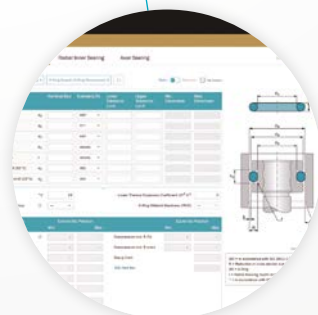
Radial Inner Sealing
Axial Sealing

Nominal Size
Tolerance
Lower Deviation
Upper Deviation
Min Dimension
Max Dimension

Linear Thermal Expansion Coefficient
O-Ring Material Hardness (IRHD)

Dimensions (mm)
Min
Max

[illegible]